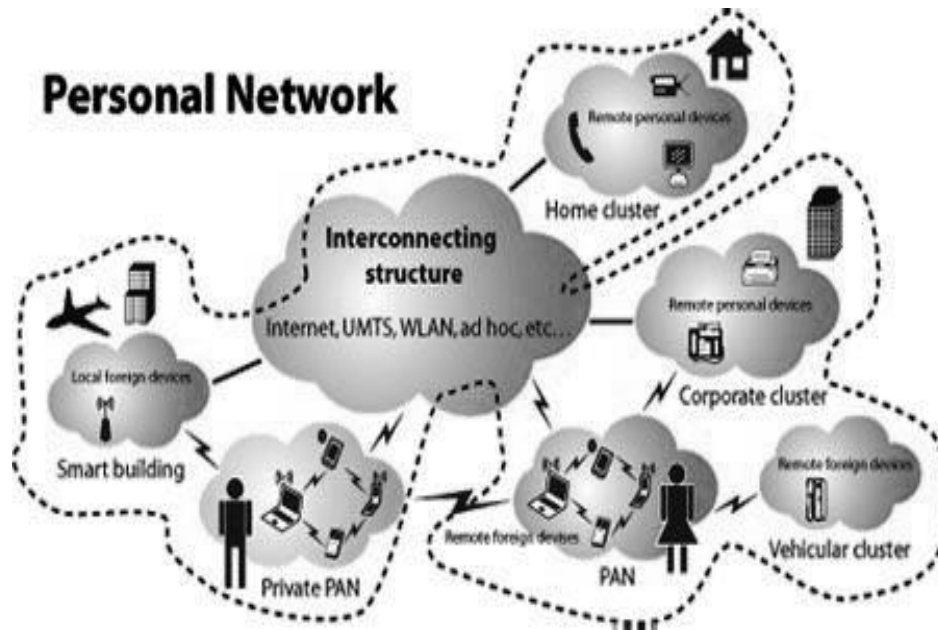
Personal Network

Remote personal devices

Home cluster

Interconnecting structure

Internet, UMTS, WLAN, ad hoc, etc...

Remote personal devices

Corporate cluster

Local foreign devices

Smart building

Remote foreign devices

Vehicular cluster

Remote foreign devices

Private PAN

PAN